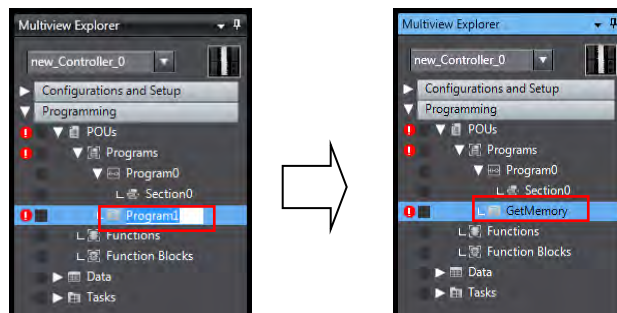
Multiview Explorer
new_Controller_0
Configurations and Setup
Programming
POUs
Programs
Program0
Section0
Program1
Functions
Function Blocks
Data
Tasks

Multiview Explorer
new_Controller_0
Configurations and Setup
Programming
POUs
Programs
Program0
Section0
GetMemory
Functions
Function Blocks
Data
Tasks